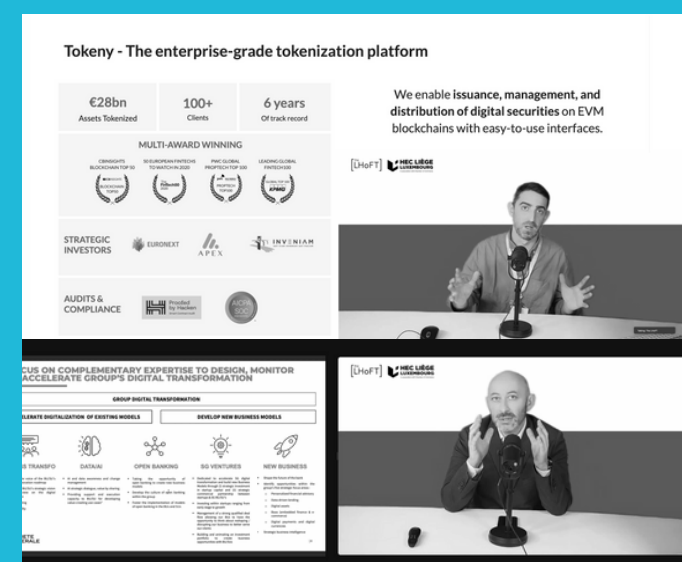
Tokeny - The enterprise-grade tokenization platform

€28bn
Assets Tokenized

100+
Clients

6 years
Of track record

MULTI-AWARD WINNING

CBINSIGHTS BLOCKCHAIN TOP 50

50 EUROPEAN FINTECHS TO WATCH IN 2020

PWC GLOBAL PROPTECH TOP 100

LEADING GLOBAL FINTECH 100

STRATEGIC INVESTORS

EURONEXT

APEX

INVENIAM

AUDITS & COMPLIANCE

Proofed by Hacken

We enable issuance, management, and distribution of digital securities on EVM blockchains with easy-to-use interfaces.

[LHoFT] HEC LIÈGE LUXEMBOURG

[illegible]CUS ON COMPLEMENTARY EXPERTISE TO DESIGN, MONITOR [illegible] ACCELERATE GROUP'S DIGITAL TRANSFORMATION

GROUP DIGITAL TRANSFORMATION

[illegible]LERATE DIGITALIZATION OF EXISTING MODELS

DEVELOP NEW BUSINESS MODELS

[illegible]S TRANSFO

DATA/AI

OPEN BANKING

SG VENTURES

NEW BUSINESS

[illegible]

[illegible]ETE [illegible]ÉRALE

[LHoFT] HEC LIÈGE LUXEMBOURG